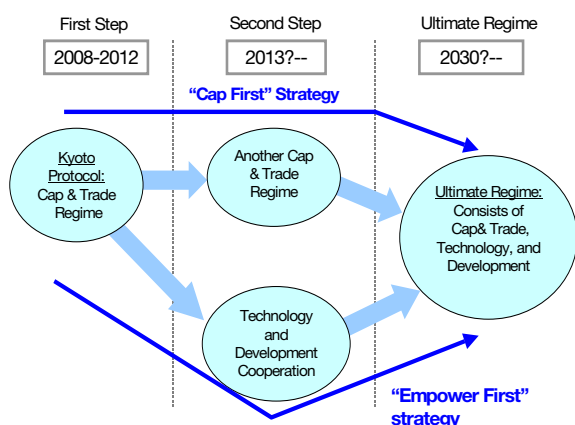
First Step

2008-2012

Second Step

2013?--

Ultimate Regime

2030?--

"Cap First" Strategy

Kyoto Protocol: Cap & Trade Regime

Another Cap & Trade Regime

Ultimate Regime: Consists of Cap& Trade, Technology, and Development

Technology and Development Cooperation

"Empower First" strategy